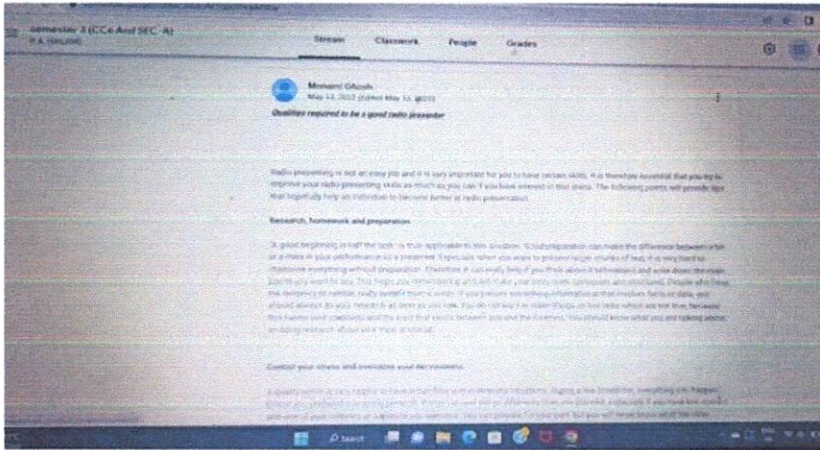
Semester 3 (CC4 And SEC A)
B.A. (ENGLISH)

Stream Classwork People Grades

Monami Ghosh
May 13, 2022 (Edited May 13, 2022)

Qualities required to be a good radio presenter

Radio presenting is not an easy job and it is very important for you to have certain skills. It is therefore essential that you try to improve your radio presenting skills as much as you can if you have interest in this arena. The following points will provide tips that hopefully help an individual to become better at radio presentation.

Research, homework and preparation

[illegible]

Control your stress and overcome your nervousness

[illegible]

Search